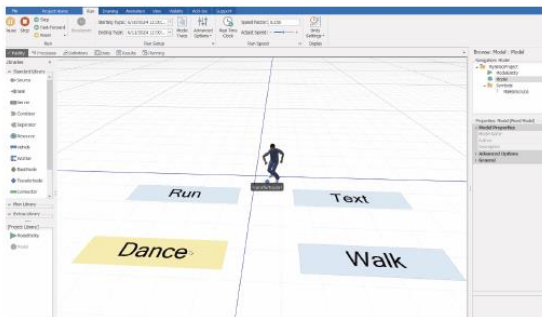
File Project Home Run Drawing Animation View Visibility Add-Ins Support

Reset Step Stop Fast Forward Reset Breakpoint

Starting Time: 4/16/2024 12:00... Ending Time: 4/16/2024 12:00... Model Trace Advanced Options Real Time Clock Speed Factor: 0.104 Adjust Speed: Units Settings

Run Run Setup Run Speed Display

Facility Processes Definitions Data Results Dashboard

Libraries

Standard Library
Source
Sink
Server
Combiner
Separator
Resource
Vehicle
Worker
BasicNode
TransferNode
Connector

Flow Library
Extras Library
[Project Library]
ModelEntity
Model

Run

Text

Dance

Walk

Browse: Model - Model
Navigation: Model
MyNewProject
ModelEntity
Model
Symbols
Animation

Properties: Model (Fixed Model)
Model Properties
Advanced Options
General